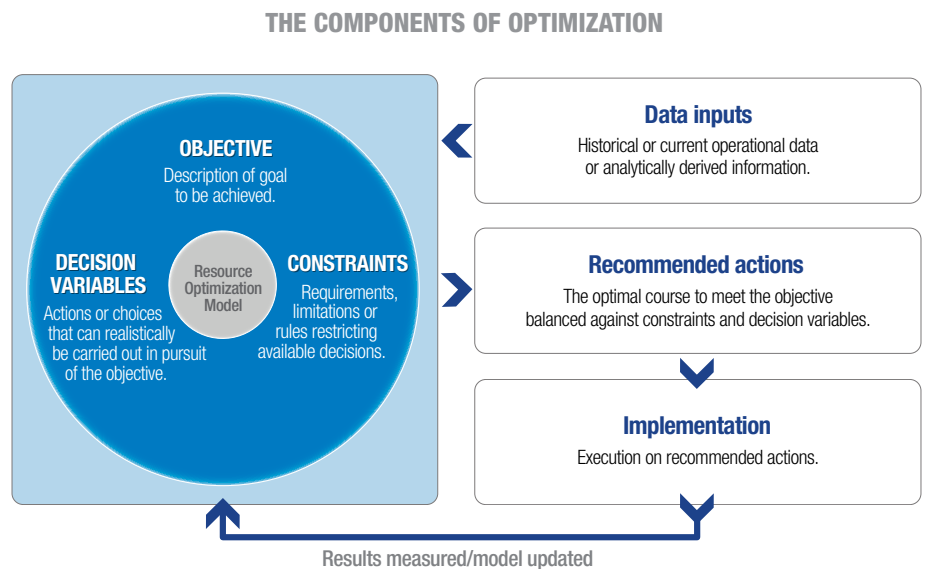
THE COMPONENTS OF OPTIMIZATION

OBJECTIVE
Description of goal to be achieved.

DECISION VARIABLES
Actions or choices that can realistically be carried out in pursuit of the objective.

Resource Optimization Model

CONSTRAINTS
Requirements, limitations or rules restricting available decisions.

Data inputs
Historical or current operational data or analytically derived information.

Recommended actions
The optimal course to meet the objective balanced against constraints and decision variables.

Implementation
Execution on recommended actions.

Results measured/model updated